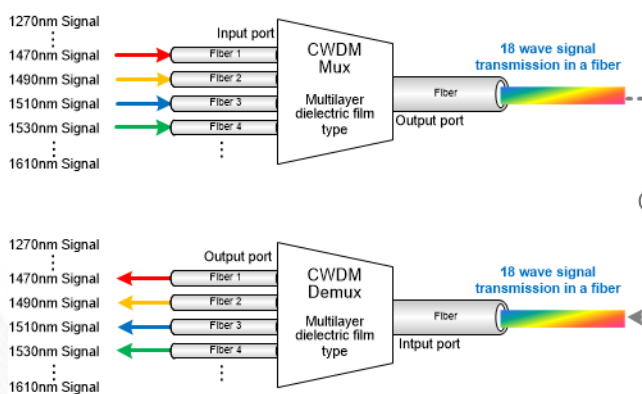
1270nm Signal
⋮
1470nm Signal
1490nm Signal
1510nm Signal
1530nm Signal
⋮
1610nm Signal

Input port
Fiber 1
Fiber 2
Fiber 3
Fiber 4
⋮

CWDM
Mux

Multilayer dielectric film type

Fiber
Output port

18 wave signal transmission in a fiber

1270nm Signal
⋮
1470nm Signal
1490nm Signal
1510nm Signal
1530nm Signal
⋮
1610nm Signal

Output port
Fiber 1
Fiber 2
Fiber 3
Fiber 4
⋮

CWDM
Demux

Multilayer dielectric film type

Fiber
Intput port

18 wave signal transmission in a fiber